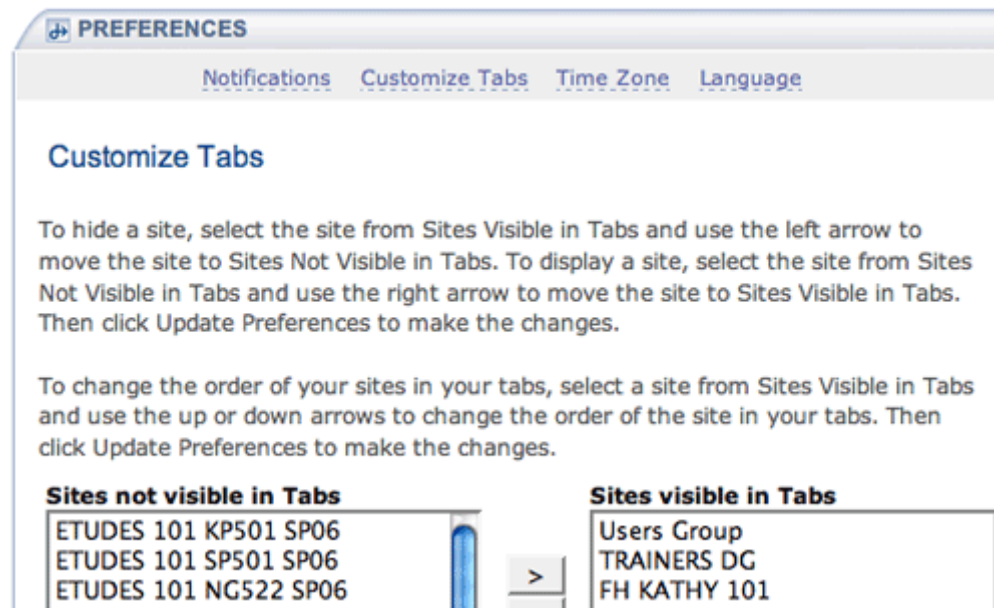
PREFERENCES

Notifications Customize Tabs Time Zone Language

Customize Tabs

To hide a site, select the site from Sites Visible in Tabs and use the left arrow to move the site to Sites Not Visible in Tabs. To display a site, select the site from Sites Not Visible in Tabs and use the right arrow to move the site to Sites Visible in Tabs. Then click Update Preferences to make the changes.

To change the order of your sites in your tabs, select a site from Sites Visible in Tabs and use the up or down arrows to change the order of the site in your tabs. Then click Update Preferences to make the changes.

Sites not visible in Tabs
ETUDES 101 KP501 SP06
ETUDES 101 SP501 SP06
ETUDES 101 NG522 SP06

>

Sites visible in Tabs
Users Group
TRAINERS DG
FH KATHY 101